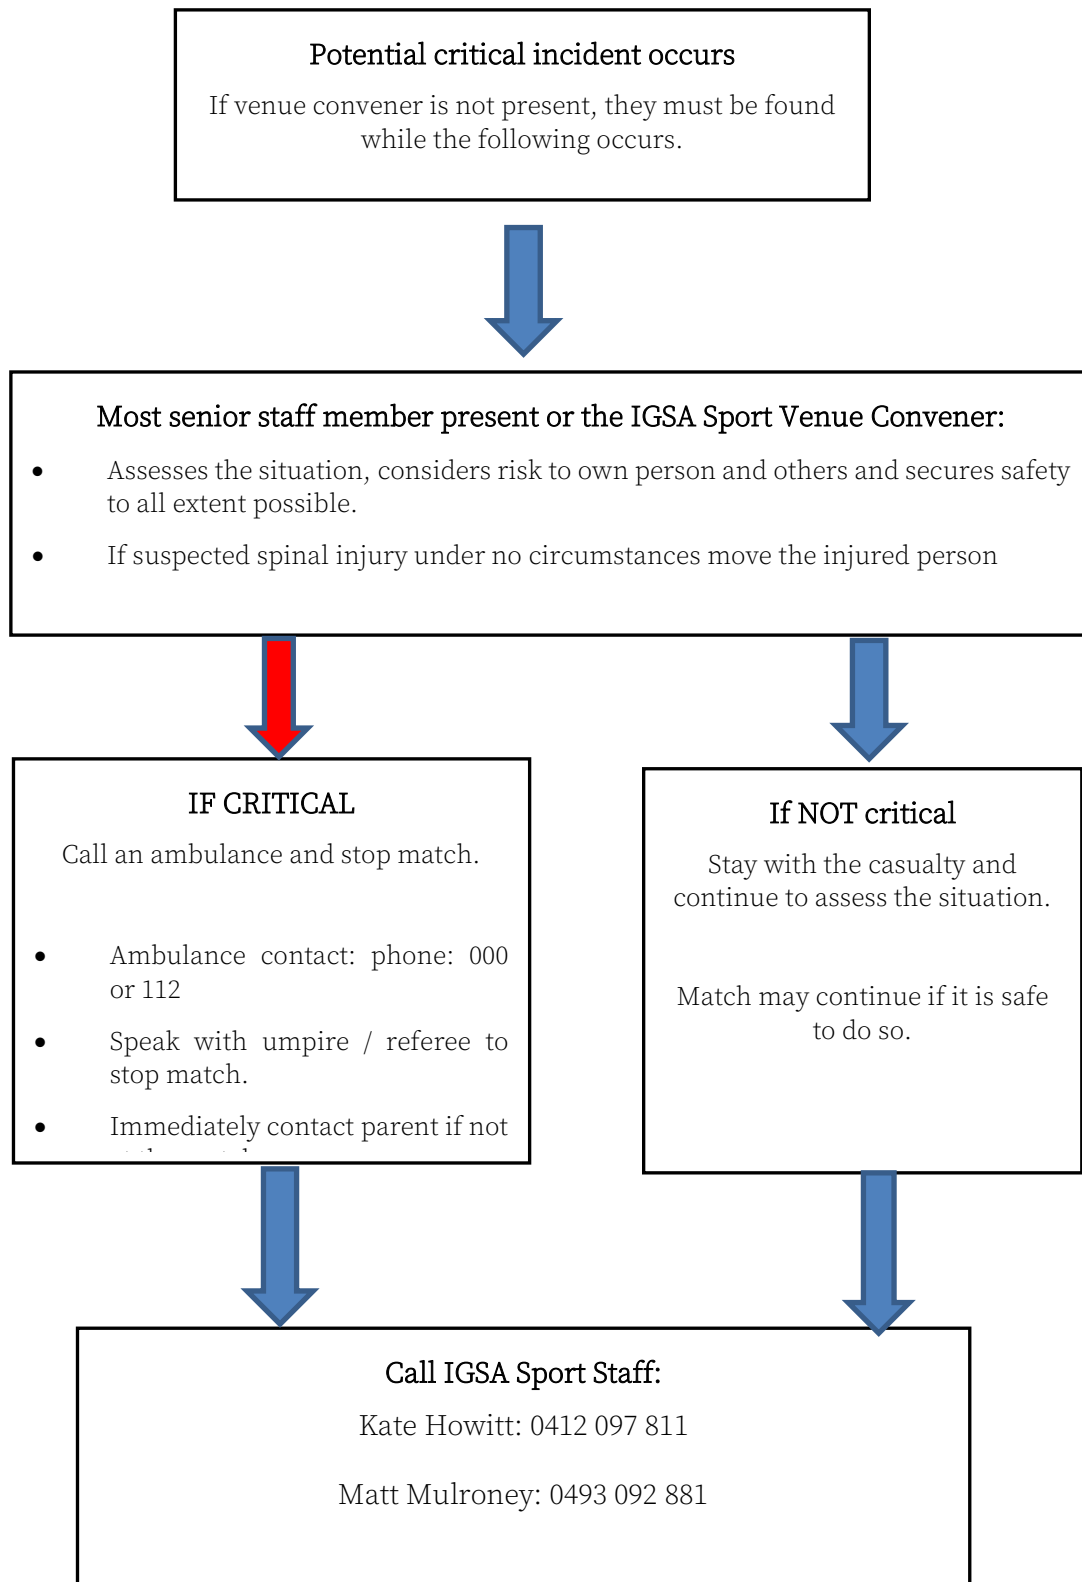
Potential critical incident occurs

If venue convener is not present, they must be found while the following occurs.

Most senior staff member present or the IGSA Sport Venue Convener:

- Assesses the situation, considers risk to own person and others and secures safety to all extent possible.
- If suspected spinal injury under no circumstances move the injured person

IF CRITICAL

Call an ambulance and stop match.

- Ambulance contact: phone: 000 or 112
- Speak with umpire / referee to stop match.
- Immediately contact parent if not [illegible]

If NOT critical

Stay with the casualty and continue to assess the situation.

Match may continue if it is safe to do so.

Call IGSA Sport Staff:

Kate Howitt: 0412 097 811

Matt Mulroney: 0493 092 881